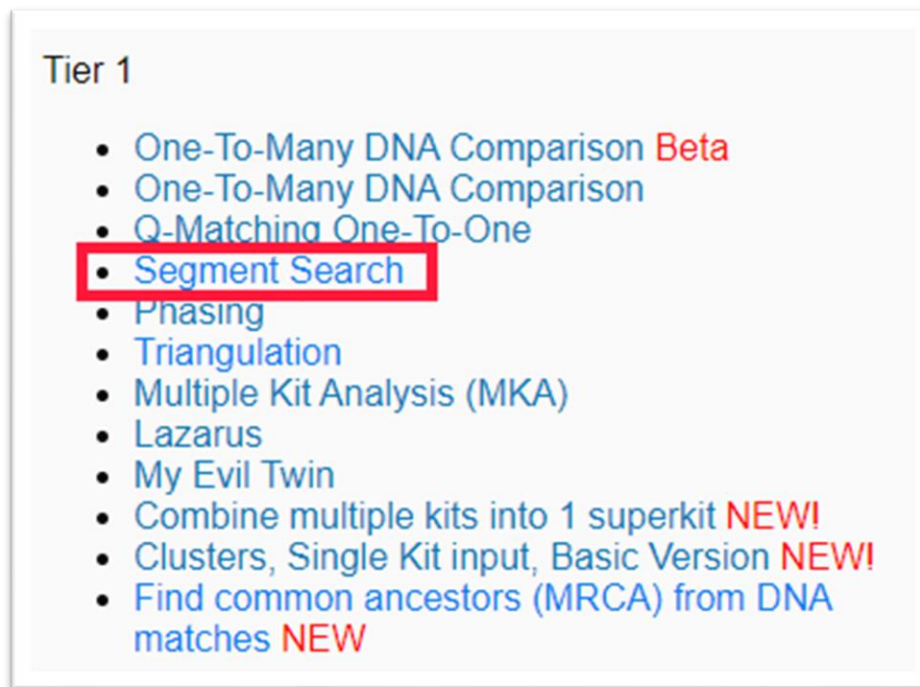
Tier 1

- One-To-Many DNA Comparison Beta
- One-To-Many DNA Comparison
- Q-Matching One-To-One
- Segment Search
- Phasing
- Triangulation
- Multiple Kit Analysis (MKA)
- Lazarus
- My Evil Twin
- Combine multiple kits into 1 superkit NEW!
- Clusters, Single Kit input, Basic Version NEW!
- Find common ancestors (MRCA) from DNA matches NEW